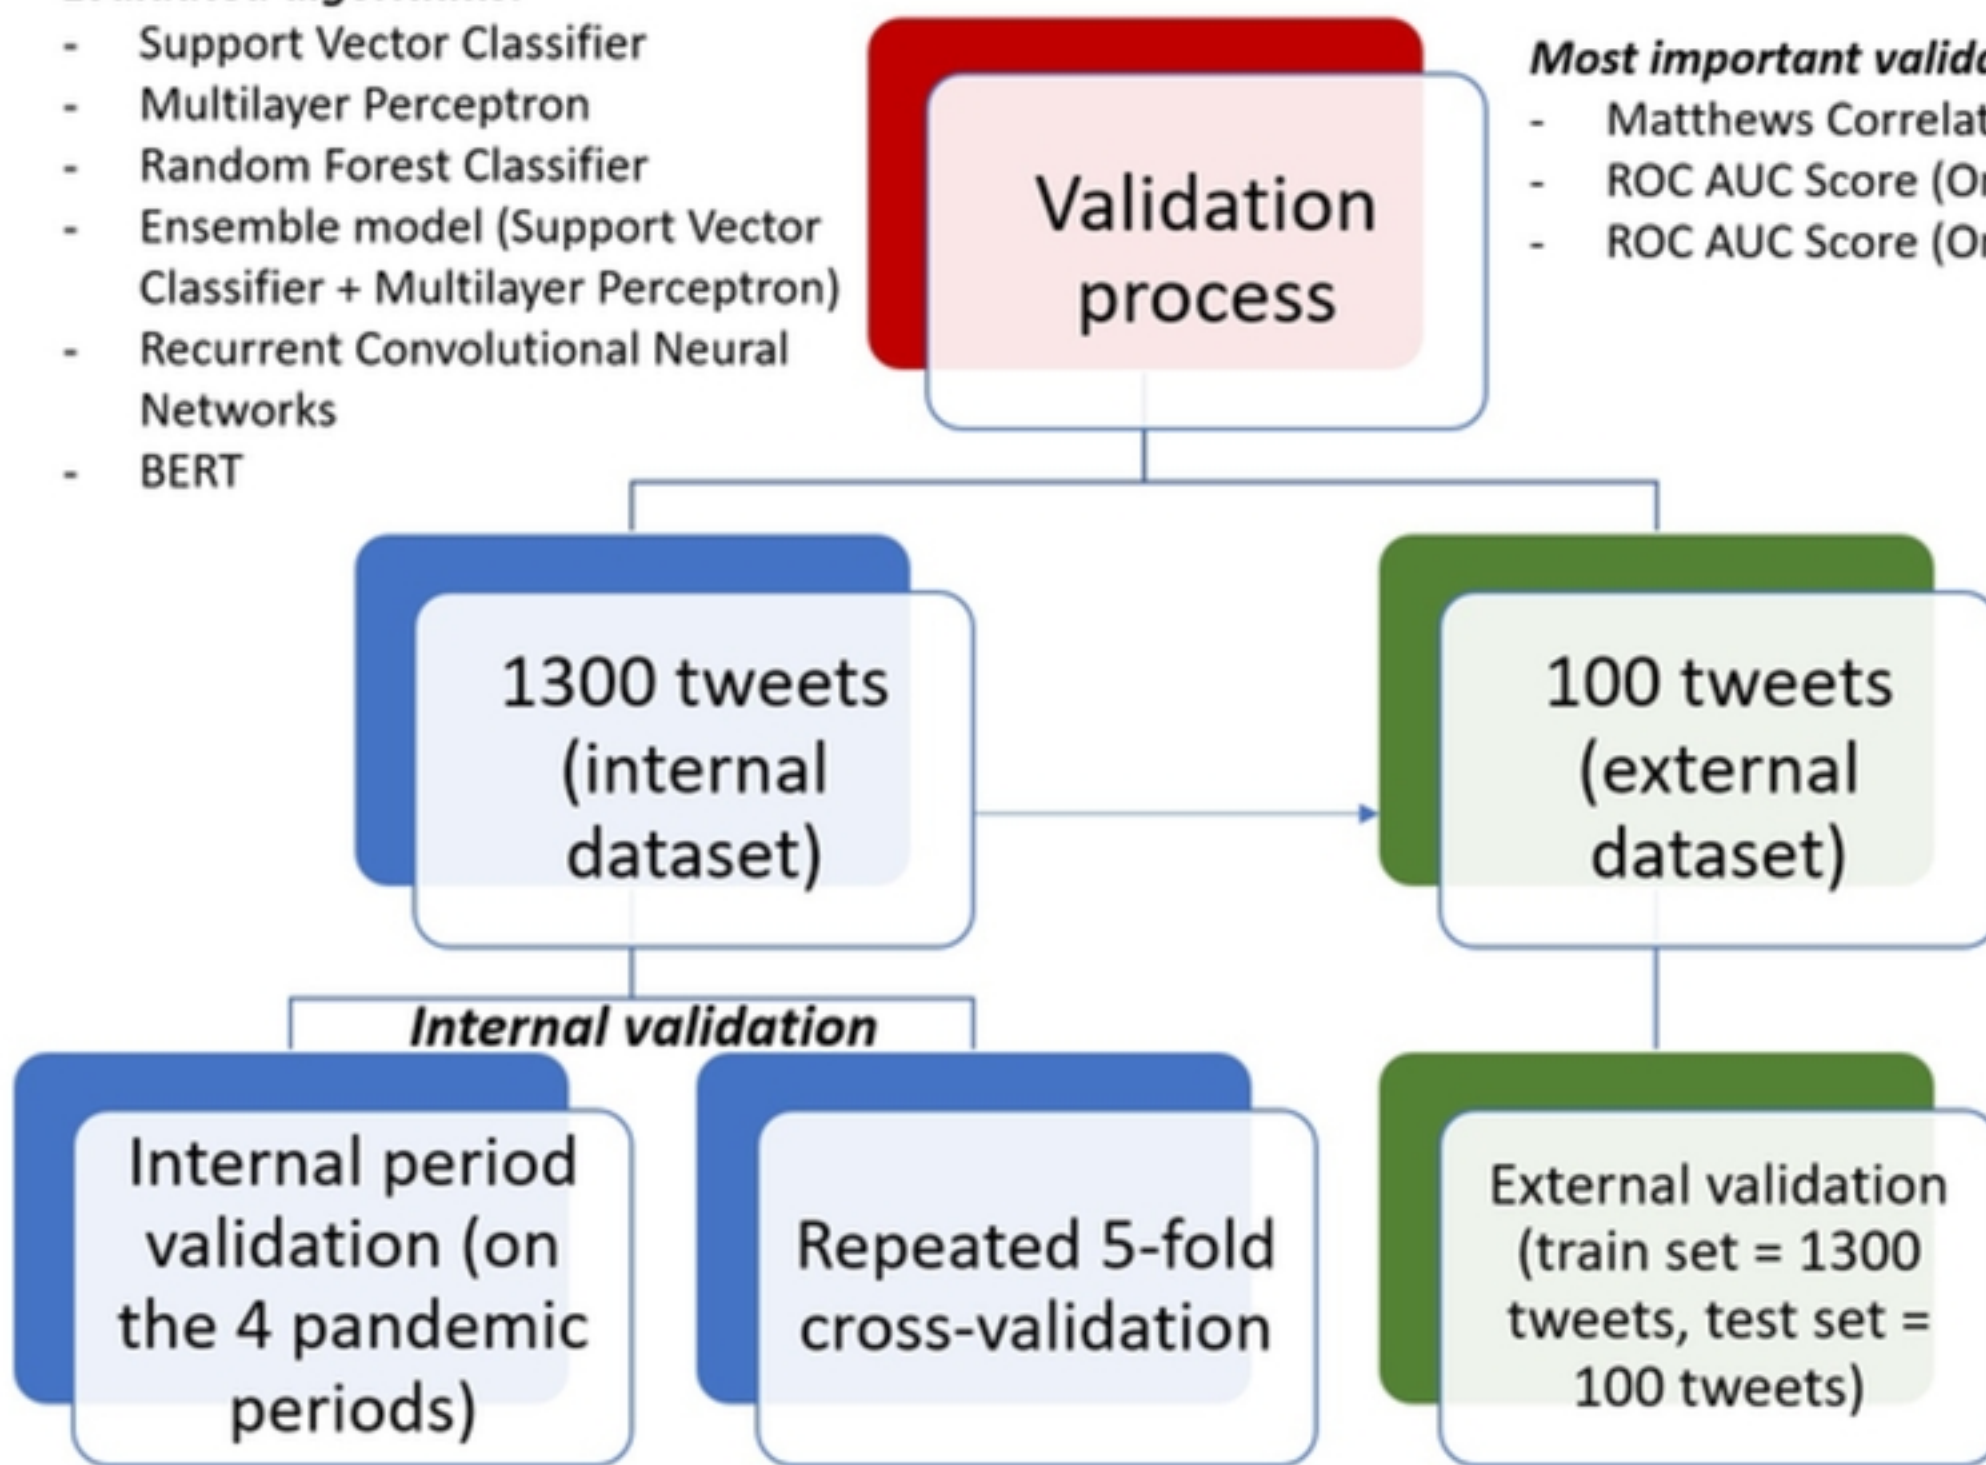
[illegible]
- Support Vector Classifier
- Multilayer Perceptron
- Random Forest Classifier
- Ensemble model (Support Vector Classifier + Multilayer Perceptron)
- Recurrent Convolutional Neural Networks
- BERT

Validation process

Most important valid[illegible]
- Matthews Correlat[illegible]
- ROC AUC Score (O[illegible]
- ROC AUC Score (O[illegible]

1300 tweets (internal dataset)

100 tweets (external dataset)

Internal validation

Internal period validation (on the 4 pandemic periods)

Repeated 5-fold cross-validation

External validation (train set = 1300 tweets, test set = 100 tweets)